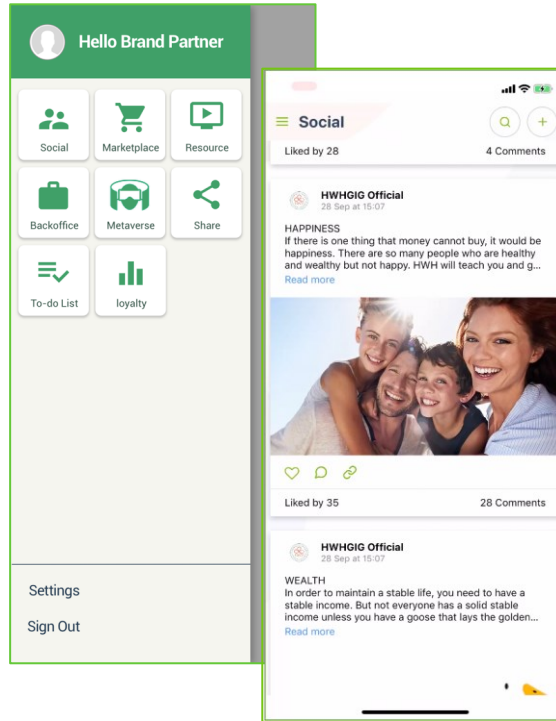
Hello Brand Partner

Social
Marketplace
Resource
Backoffice
Metaverse
Share
To-do List
loyalty

Settings
Sign Out

Social

Liked by 28
4 Comments

HWHGIG Official
28 Sep at 15:07

HAPPINESS
If there is one thing that money cannot buy, it would be happiness. There are so many people who are healthy and wealthy but not happy. HWH will teach you and g...
Read more

Liked by 35
28 Comments

HWHGIG Official
28 Sep at 15:07

WEALTH
In order to maintain a stable life, you need to have a stable income. But not everyone has a solid stable income unless you have a goose that lays the golden...
Read more